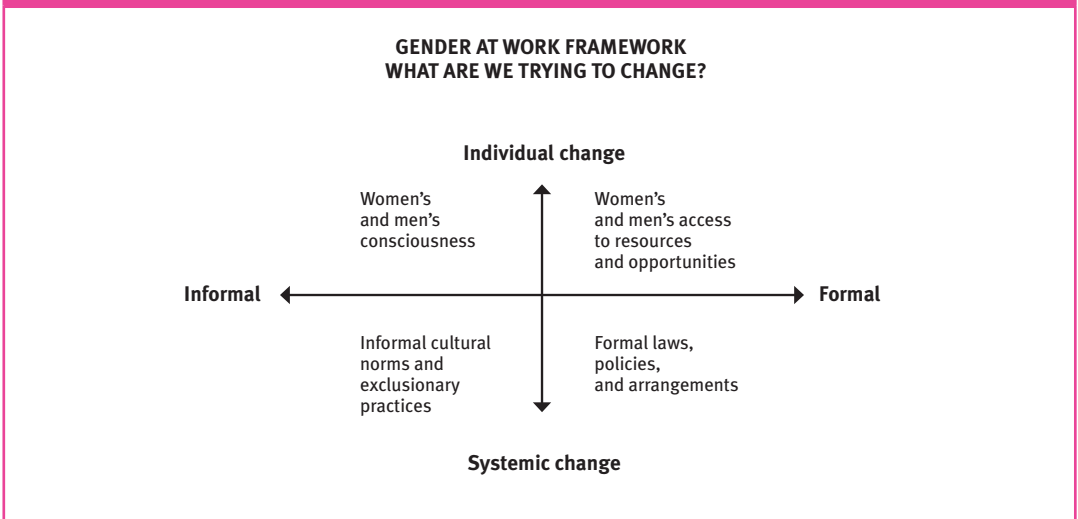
GENDER AT WORK FRAMEWORK
WHAT ARE WE TRYING TO CHANGE?

Individual change

Women's and men's consciousness

Women's and men's access to resources and opportunities

Informal

Formal

Informal cultural norms and exclusionary practices

Formal laws, policies, and arrangements

Systemic change